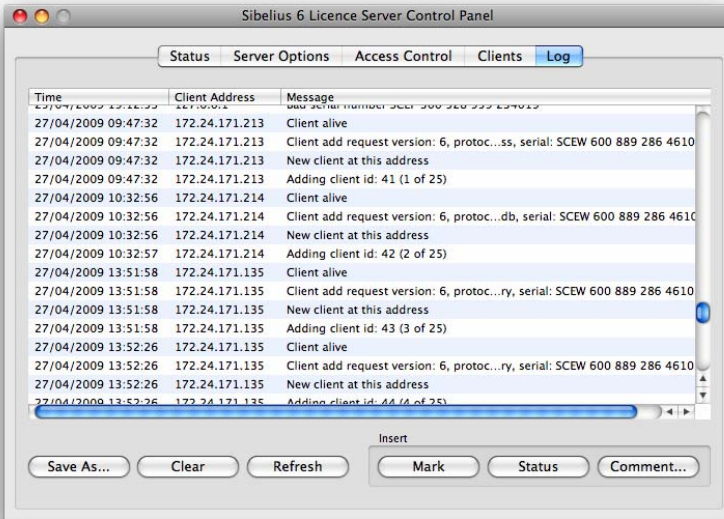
Sibelius 6 Licence Server Control Panel

Status | Server Options | Access Control | Clients | Log

| Time | Client Address | Message |
|---|---|---|
| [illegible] | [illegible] | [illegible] |
| 27/04/2009 09:47:32 | 172.24.171.213 | Client alive |
| 27/04/2009 09:47:32 | 172.24.171.213 | Client add request version: 6, protoc...ss, serial: SCEW 600 889 286 4610 |
| 27/04/2009 09:47:32 | 172.24.171.213 | New client at this address |
| 27/04/2009 09:47:32 | 172.24.171.213 | Adding client id: 41 (1 of 25) |
| 27/04/2009 10:32:56 | 172.24.171.214 | Client alive |
| 27/04/2009 10:32:56 | 172.24.171.214 | Client add request version: 6, protoc...db, serial: SCEW 600 889 286 4610 |
| 27/04/2009 10:32:56 | 172.24.171.214 | New client at this address |
| 27/04/2009 10:32:57 | 172.24.171.214 | Adding client id: 42 (2 of 25) |
| 27/04/2009 13:51:58 | 172.24.171.135 | Client alive |
| 27/04/2009 13:51:58 | 172.24.171.135 | Client add request version: 6, protoc...ry, serial: SCEW 600 889 286 4610 |
| 27/04/2009 13:51:58 | 172.24.171.135 | New client at this address |
| 27/04/2009 13:51:58 | 172.24.171.135 | Adding client id: 43 (3 of 25) |
| 27/04/2009 13:52:26 | 172.24.171.135 | Client alive |
| 27/04/2009 13:52:26 | 172.24.171.135 | Client add request version: 6, protoc...ry, serial: SCEW 600 889 286 4610 |
| 27/04/2009 13:52:26 | 172.24.171.135 | New client at this address |
| 27/04/2009 13:52:26 | 172.24.171.135 | Adding client id: 44 (4 of 25) |

Save As... | Clear | Refresh

Insert
Mark | Status | Comment...